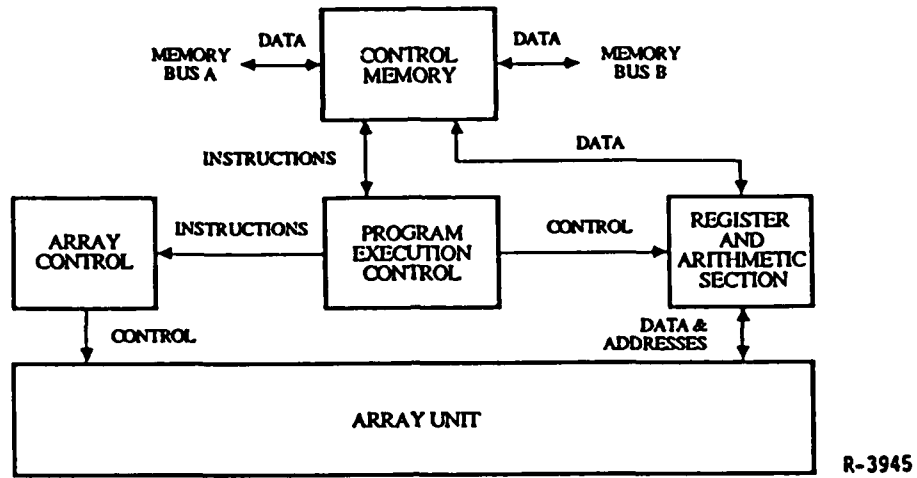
MEMORY BUS A

DATA

CONTROL MEMORY

DATA

MEMORY BUS B

INSTRUCTIONS

DATA

ARRAY CONTROL

INSTRUCTIONS

PROGRAM EXECUTION CONTROL

CONTROL

REGISTER AND ARITHMETIC SECTION

CONTROL

DATA & ADDRESSES

ARRAY UNIT

R-3945